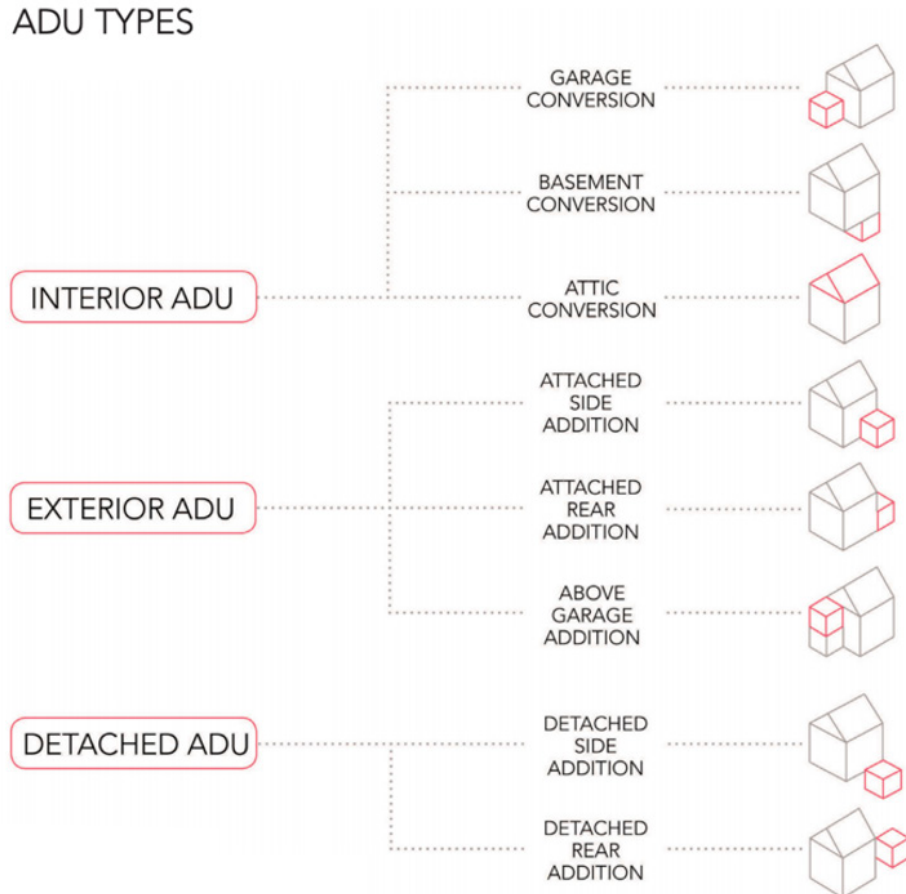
ADU TYPES

INTERIOR ADU

GARAGE CONVERSION

BASEMENT CONVERSION

ATTIC CONVERSION

EXTERIOR ADU

ATTACHED SIDE ADDITION

ATTACHED REAR ADDITION

ABOVE GARAGE ADDITION

DETACHED ADU

DETACHED SIDE ADDITION

DETACHED REAR ADDITION